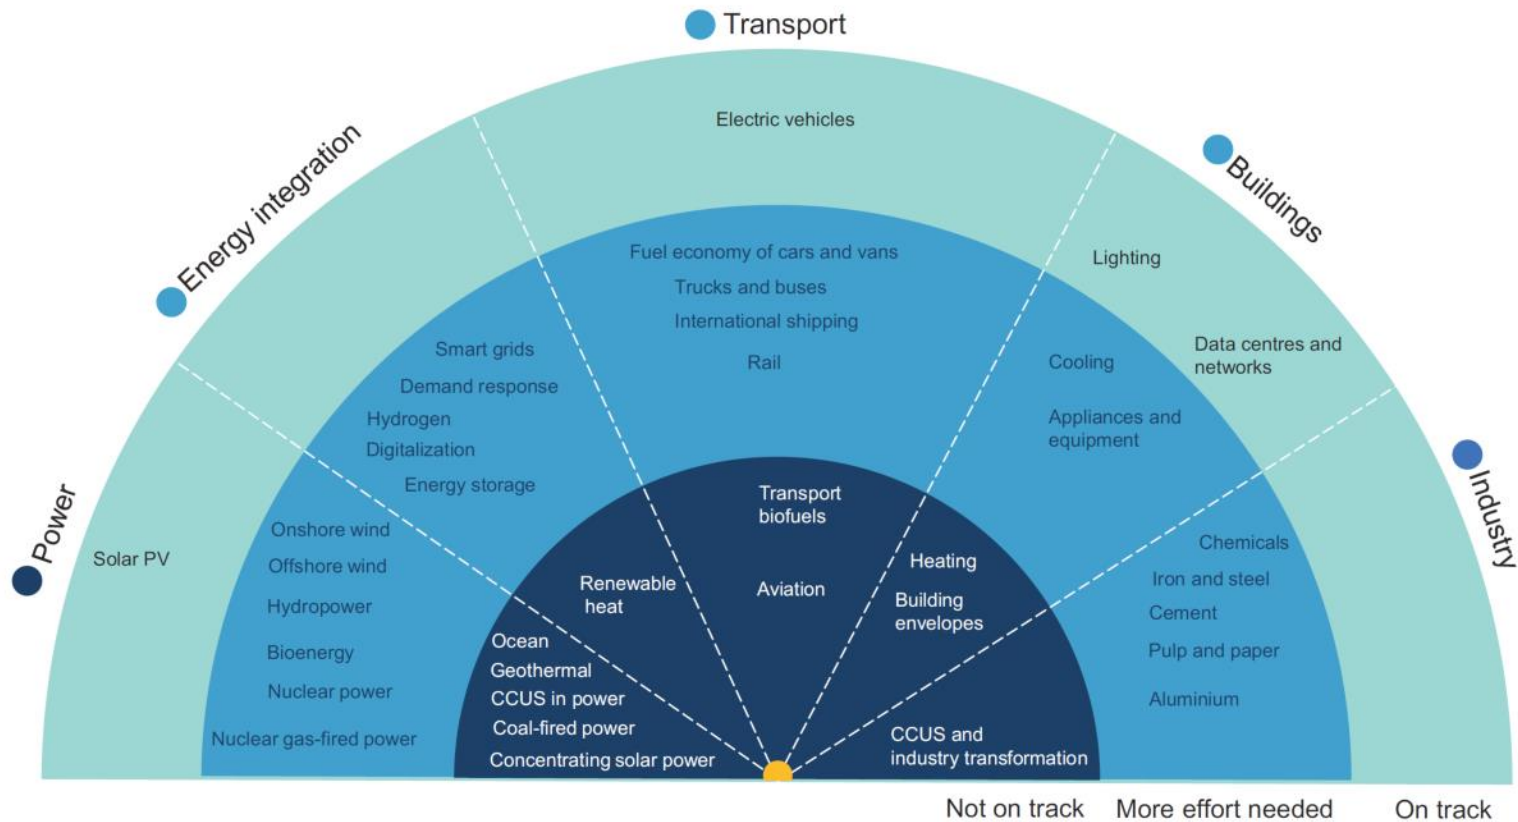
Transport

Energy integration

Buildings

Power

Industry

Electric vehicles

Fuel economy of cars and vans
Trucks and buses
International shipping
Rail

Lighting

Smart grids
Demand response
Hydrogen
Digitalization
Energy storage

Cooling

Data centres and networks

Appliances and equipment

Solar PV

Onshore wind
Offshore wind
Hydropower
Bioenergy
Nuclear power
Nuclear gas-fired power

Transport biofuels

Aviation

Renewable heat

Heating

Building envelopes

Ocean
Geothermal
CCUS in power
Coal-fired power
Concentrating solar power

CCUS and industry transformation

Chemicals
Iron and steel
Cement
Pulp and paper
Aluminium

Not on track   More effort needed   On track